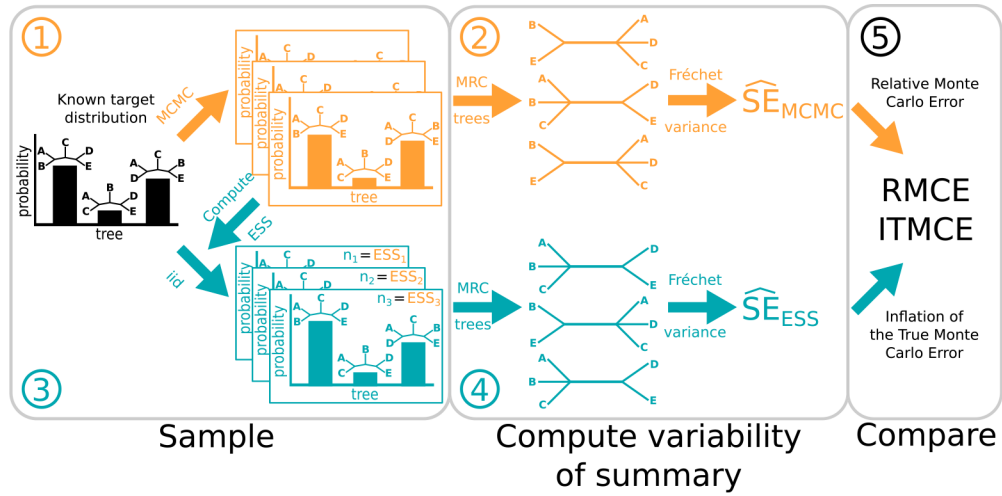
①

Known target distribution

probability

A B C D E

tree

MCMC

probability

probability

probability

A B C D E

A B C D E

A B C D E

tree

Compute ESS

iid

$n_1 = ESS_1$

$n_2 = ESS_2$

$n_3 = ESS_3$

probability

probability

probability

tree

③

②

MRC trees

A B C D E

Fréchet variance

$\widehat{SE}_{MCMC}$

MRC trees

Fréchet variance

$\widehat{SE}_{ESS}$

④

⑤

Relative Monte Carlo Error

RMCE

ITMCE

Inflation of the True Monte Carlo Error

Sample

Compute variability of summary

Compare